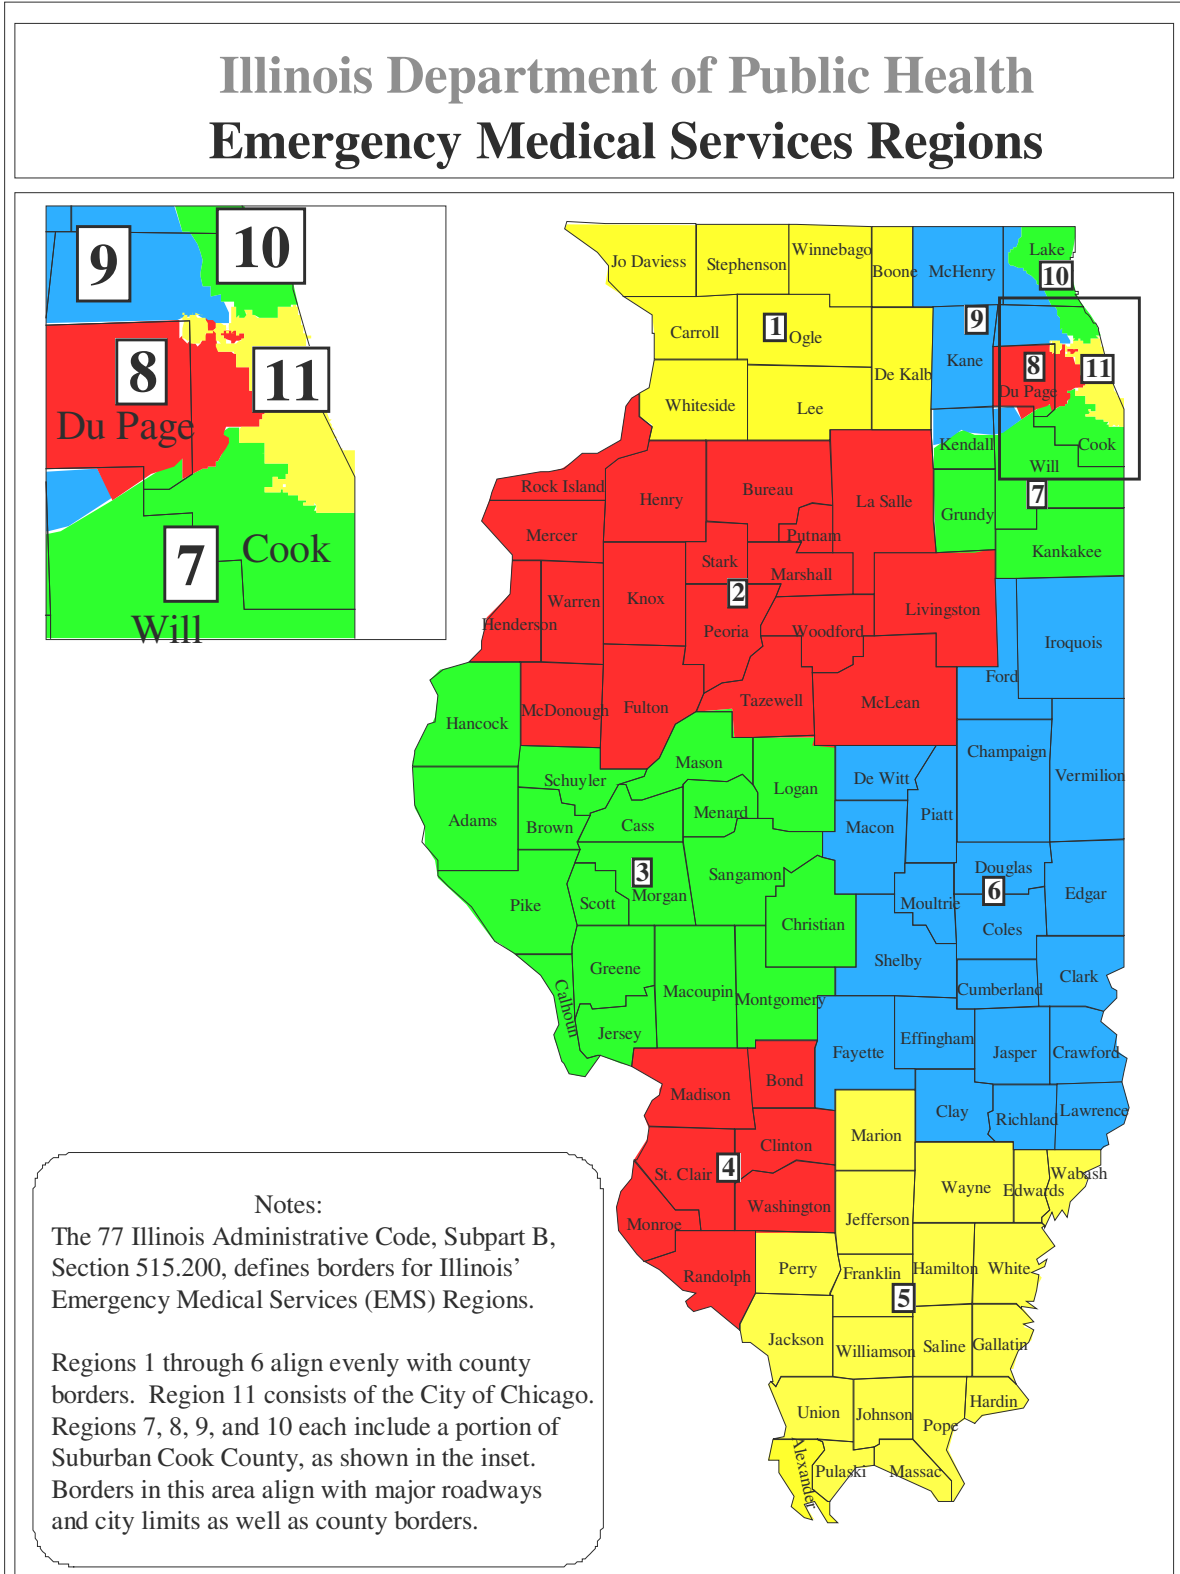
Illinois Department of Public Health
Emergency Medical Services Regions

9
10
8
11
Du Page
7
Cook
Will

Jo Daviess
Stephenson
Winnebago
Boone
McHenry
Lake
10
Carroll
1
Ogle
9
Kane
8
Du Page
11
De Kalb
Whiteside
Lee
Kendall
Cook
Will
Rock Island
Henry
Bureau
La Salle
Grundy
7
Mercer
Putnam
Kankakee
Stark
Marshall
2
Henderson
Warren
Knox
Livingston
Peoria
Woodford
Iroquois
Ford
McDonough
Fulton
Tazewell
McLean
Hancock
Mason
Champaign
Schuyler
Logan
De Witt
Vermilion
Adams
Brown
Cass
Menard
Macon
Piatt
3
Douglas
Sangamon
6
Edgar
Pike
Scott
Morgan
Moultrie
Coles
Christian
Greene
Shelby
Calhoun
Macoupin
Montgomery
Cumberland
Clark
Jersey
Fayette
Effingham
Jasper
Crawford
Madison
Bond
Clay
Richland
Lawrence
Marion
Clinton
St. Clair
4
Wabash
Wayne
Edwards
Washington
Monroe
Jefferson
Randolph
Perry
Franklin
Hamilton
White
5
Jackson
Williamson
Saline
Gallatin
Hardin
Union
Johnson
Pope
Alexander
Pulaski
Massac

Notes:
The 77 Illinois Administrative Code, Subpart B, Section 515.200, defines borders for Illinois' Emergency Medical Services (EMS) Regions.

Regions 1 through 6 align evenly with county borders. Region 11 consists of the City of Chicago. Regions 7, 8, 9, and 10 each include a portion of Suburban Cook County, as shown in the inset. Borders in this area align with major roadways and city limits as well as county borders.